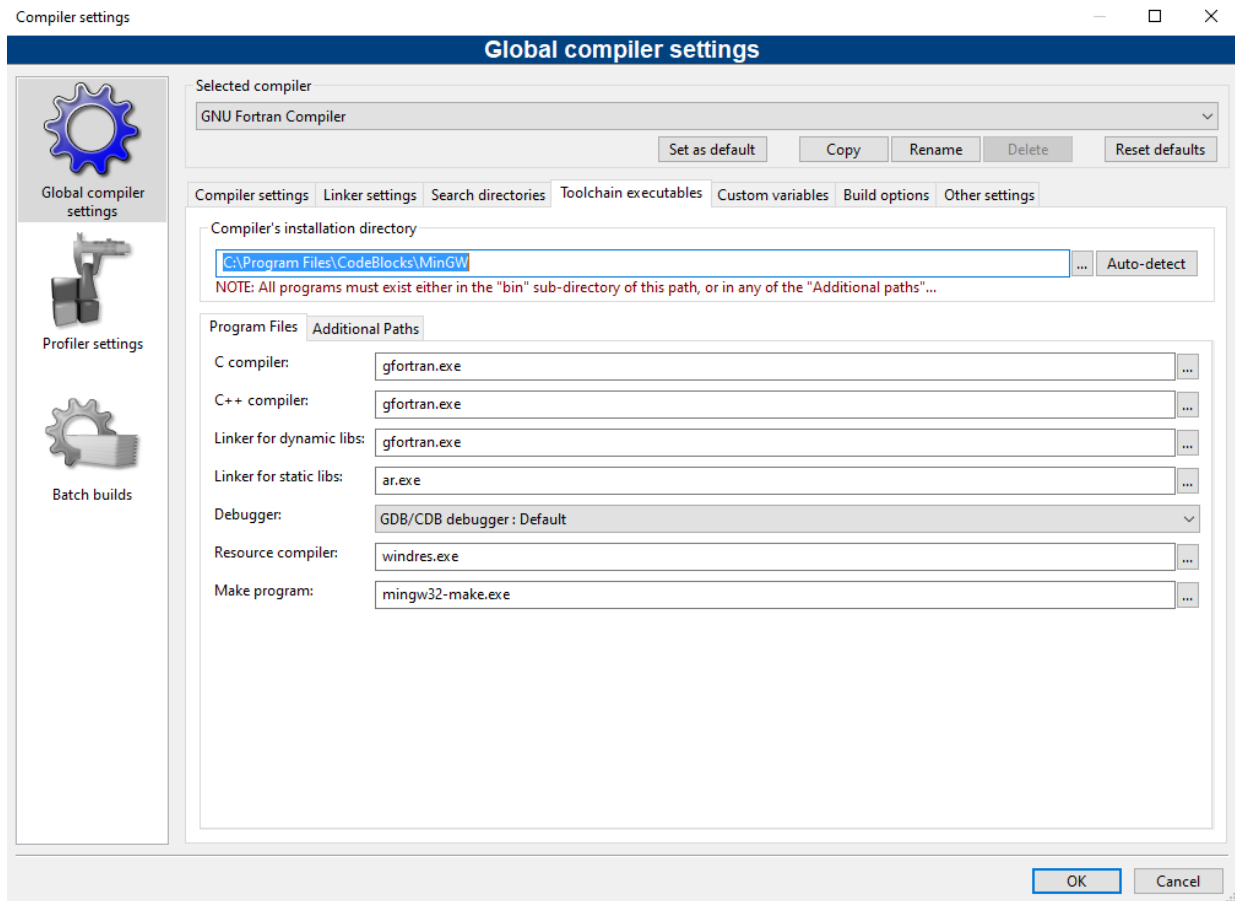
Compiler settings

Global compiler settings

Global compiler settings

Profiler settings

Batch builds

Selected compiler

GNU Fortran Compiler

Set as default | Copy | Rename | Delete | Reset defaults

Compiler settings | Linker settings | Search directories | Toolchain executables | Custom variables | Build options | Other settings

Compiler's installation directory

C:\Program Files\CodeBlocks\MinGW

... | Auto-detect

NOTE: All programs must exist either in the "bin" sub-directory of this path, or in any of the "Additional paths"...

Program Files | Additional Paths

C compiler: gfortran.exe ...

C++ compiler: gfortran.exe ...

Linker for dynamic libs: gfortran.exe ...

Linker for static libs: ar.exe ...

Debugger: GDB/CDB debugger : Default

Resource compiler: windres.exe ...

Make program: mingw32-make.exe ...

OK | Cancel